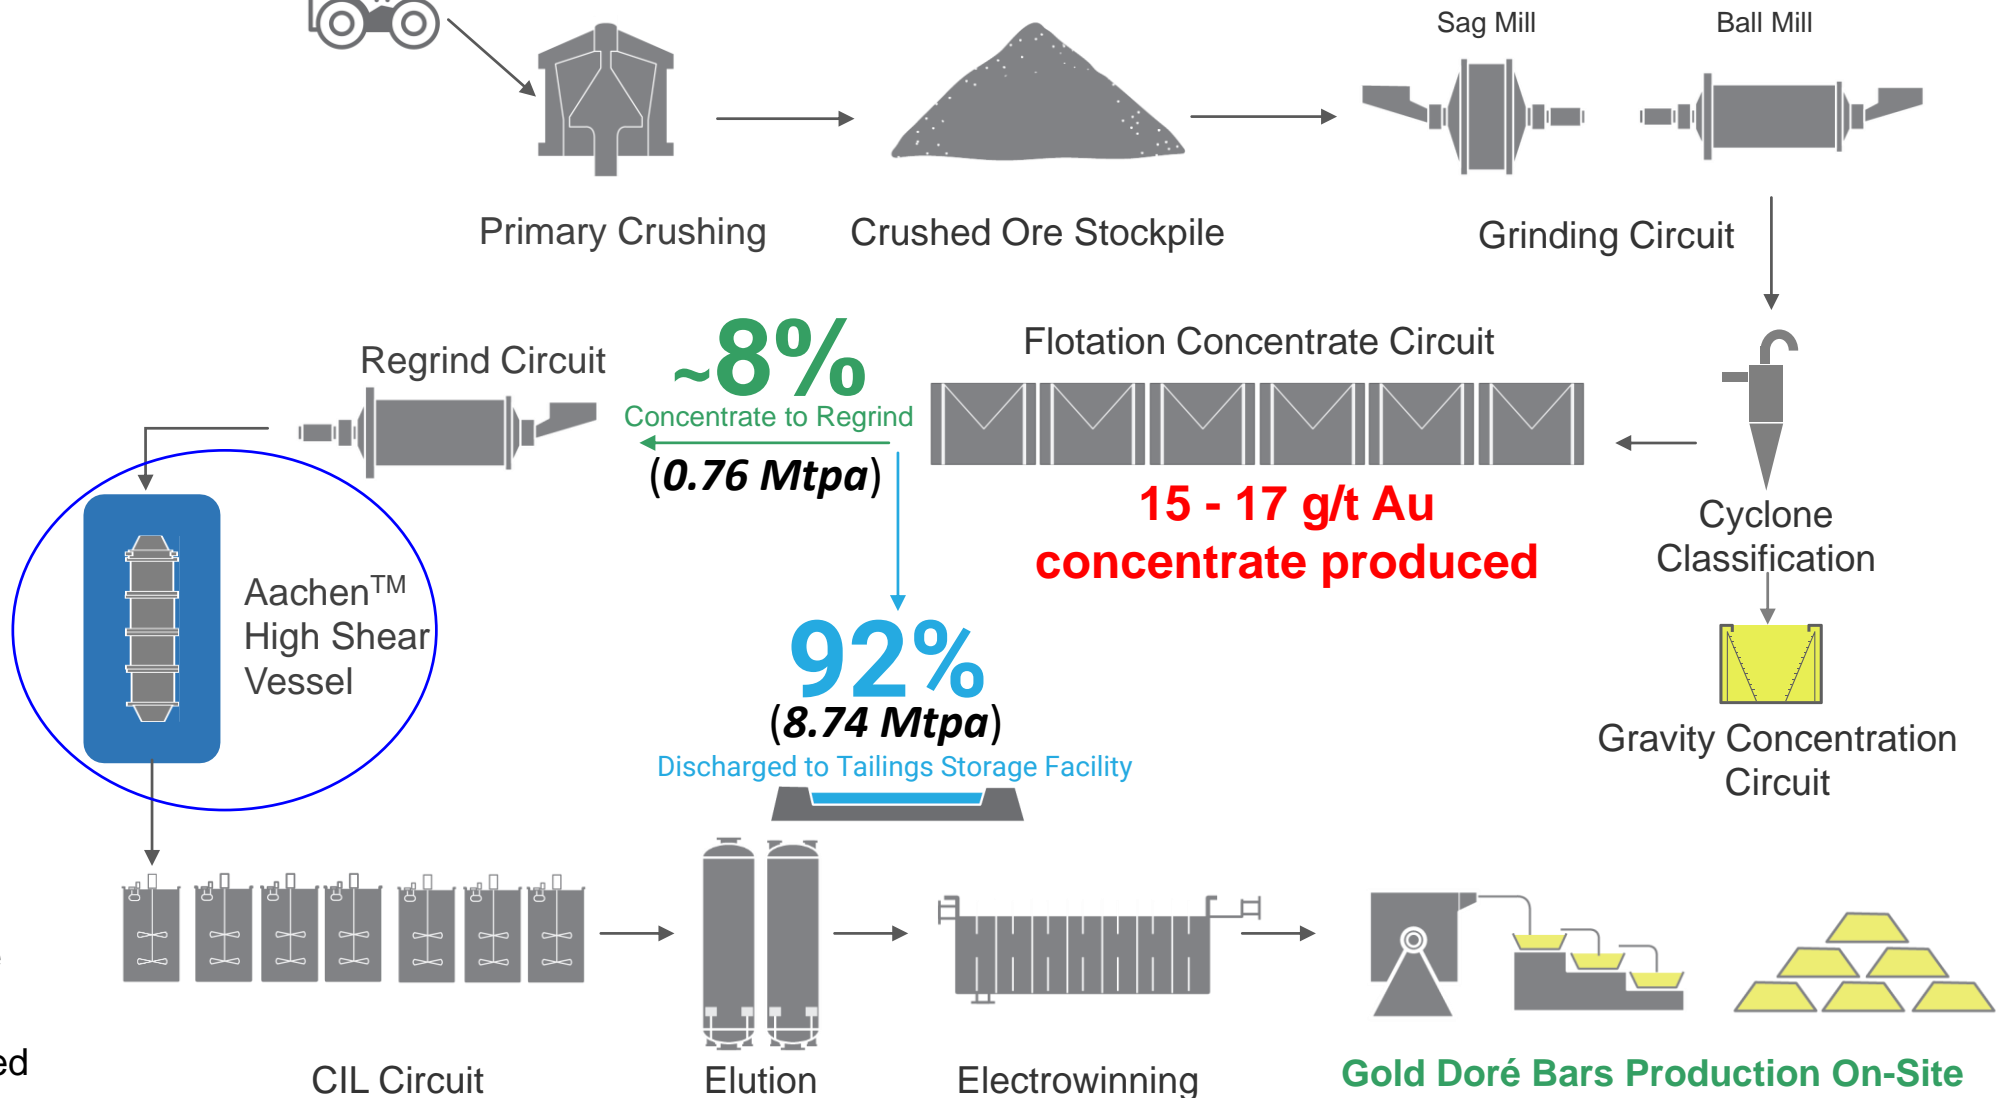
Sag Mill

Ball Mill

Primary Crushing

Crushed Ore Stockpile

Grinding Circuit

Regrind Circuit

~8%

Concentrate to Regrind

(0.76 Mtpa)

Flotation Concentrate Circuit

15 - 17 g/t Au concentrate produced

Cyclone Classification

Aachen$^{TM}$ High Shear Vessel

92%

(8.74 Mtpa)

Discharged to Tailings Storage Facility

Gravity Concentration Circuit

ed

CIL Circuit

Elution

Electrowinning

Gold Doré Bars Production On-Site